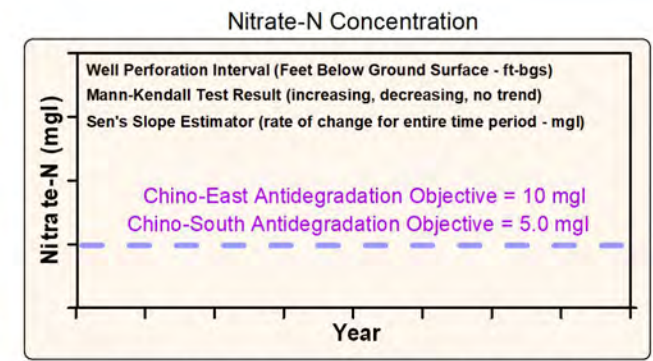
Nitrate-N Concentration

Well Perforation Interval (Feet Below Ground Surface - ft-bgs)
Mann-Kendall Test Result (increasing, decreasing, no trend)
Sen's Slope Estimator (rate of change for entire time period - mgl)

Nitrate-N (mgl)

Chino-East Antidegradation Objective = 10 mgl
Chino-South Antidegradation Objective = 5.0 mgl

Year